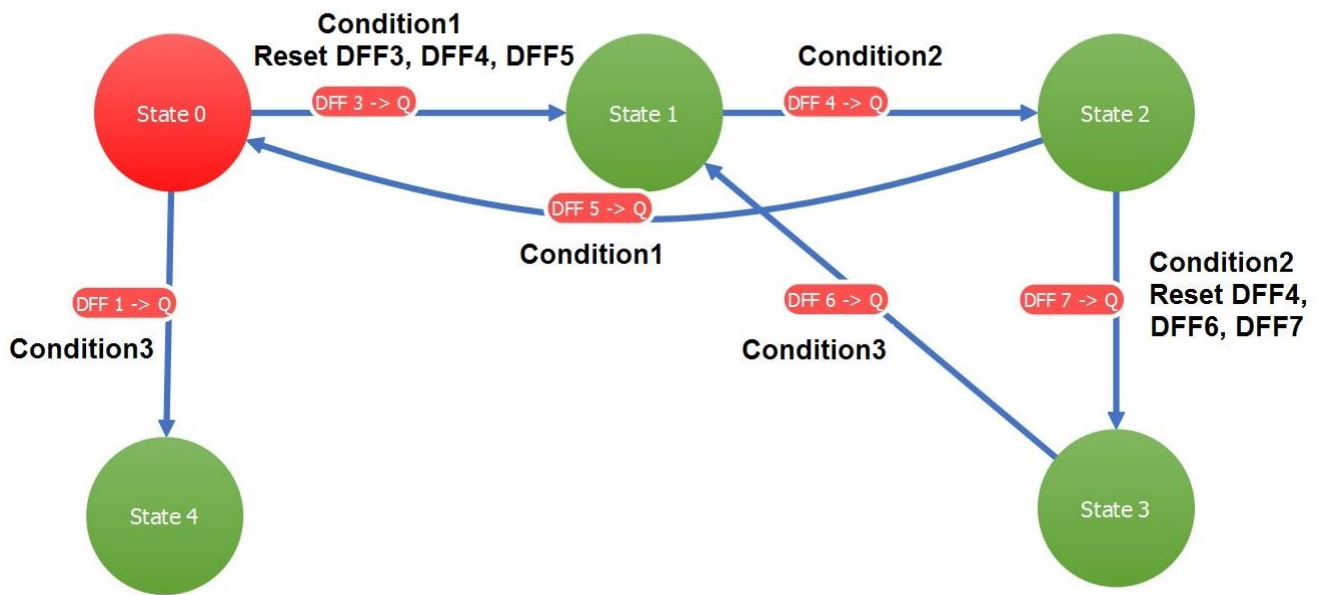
Condition1
Reset DFF3, DFF4, DFF5

Condition2

State 0

DFF 3 -> Q

State 1

DFF 4 -> Q

State 2

DFF 5 -> Q

Condition1

DFF 1 -> Q

Condition3

DFF 6 -> Q

Condition3

DFF 7 -> Q

Condition2
Reset DFF4, DFF6, DFF7

State 4

State 3